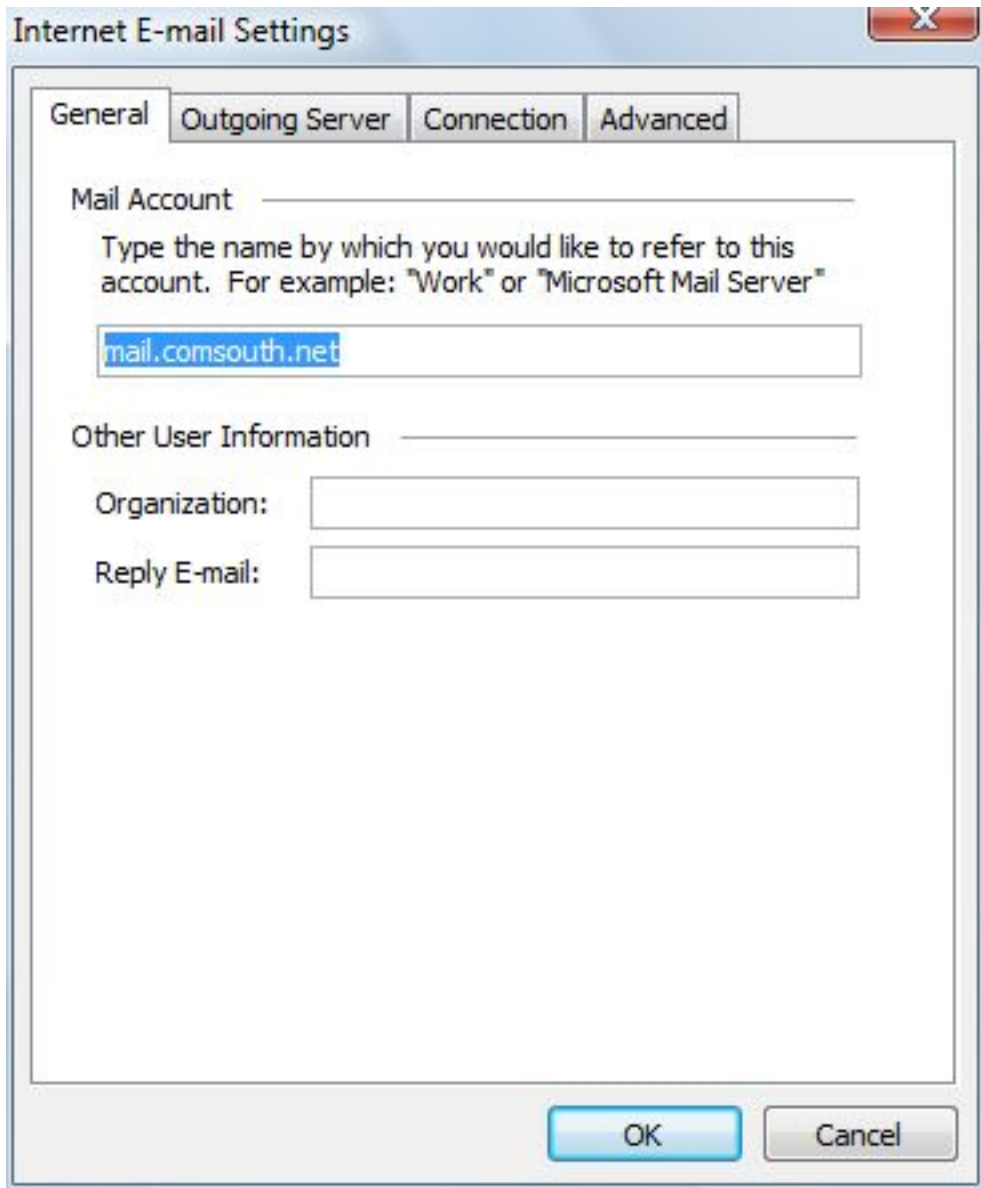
Internet E-mail Settings

X

General | Outgoing Server | Connection | Advanced

Mail Account

Type the name by which you would like to refer to this account. For example: "Work" or "Microsoft Mail Server"

mail.comsouth.net

Other User Information

Organization:

Reply E-mail:

OK

Cancel